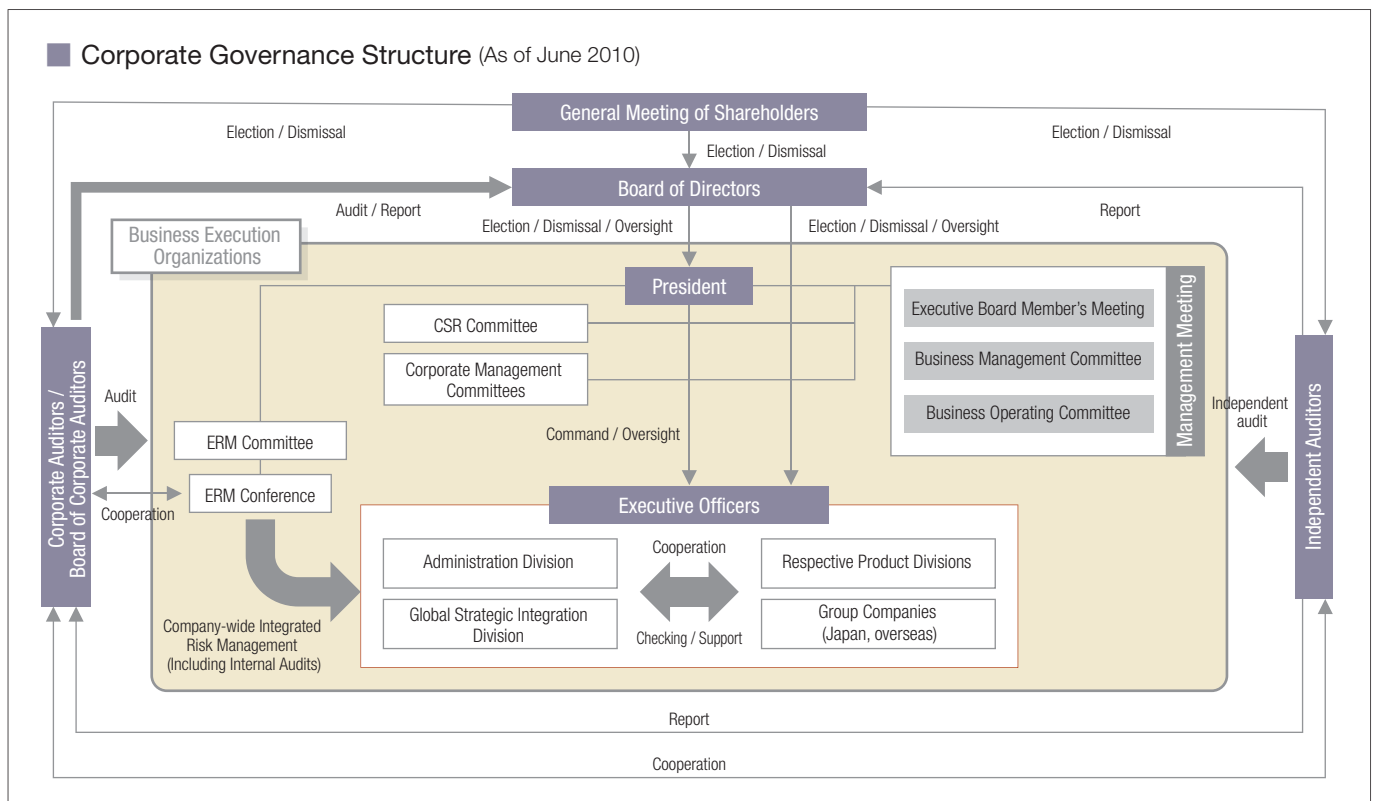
Corporate Governance Structure (As of June 2010)

General Meeting of Shareholders

Election / Dismissal

Election / Dismissal

Election / Dismissal

Board of Directors

Audit / Report

Report

Election / Dismissal / Oversight

Election / Dismissal / Oversight

Business Execution Organizations

President

CSR Committee

Corporate Management Committees

Management Meeting

Executive Board Member's Meeting

Business Management Committee

Business Operating Committee

Corporate Auditors / Board of Corporate Auditors

Audit

ERM Committee

ERM Conference

Cooperation

Command / Oversight

Independent audit

Independent Auditors

Executive Officers

Administration Division

Cooperation

Respective Product Divisions

Global Strategic Integration Division

Checking / Support

Group Companies (Japan, overseas)

Company-wide Integrated Risk Management (Including Internal Audits)

Report

Cooperation